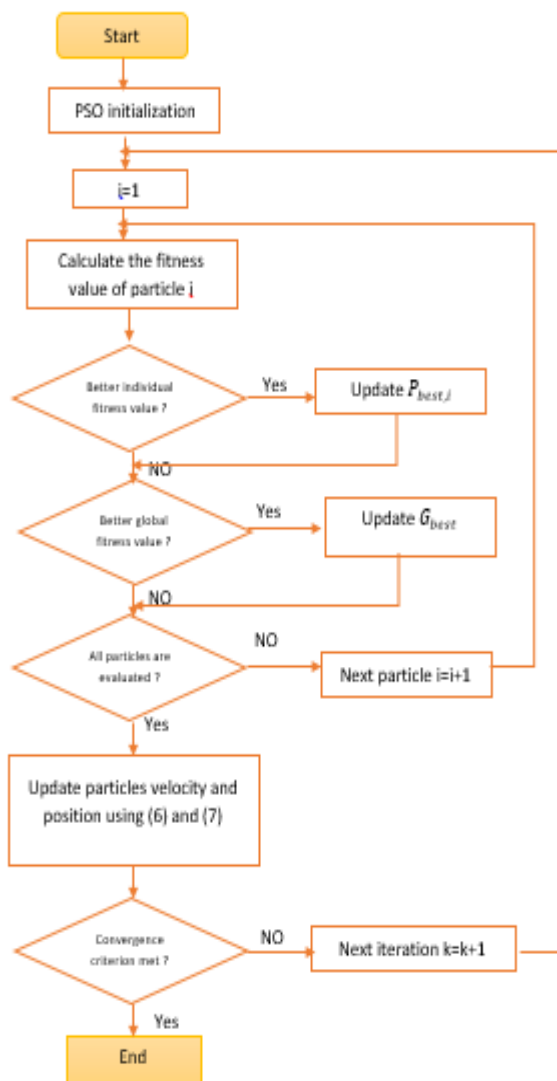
Start

PSO initialization

i=1

Calculate the fitness value of particle i

Better individual fitness value ?

Yes

Update $P_{best,i}$

NO

Better global fitness value ?

Yes

Update $G_{best}$

NO

All particles are evaluated ?

NO

Next particle i=i+1

Yes

Update particles velocity and position using (6) and (7)

Convergence criterion met ?

NO

Next iteration k=k+1

Yes

End